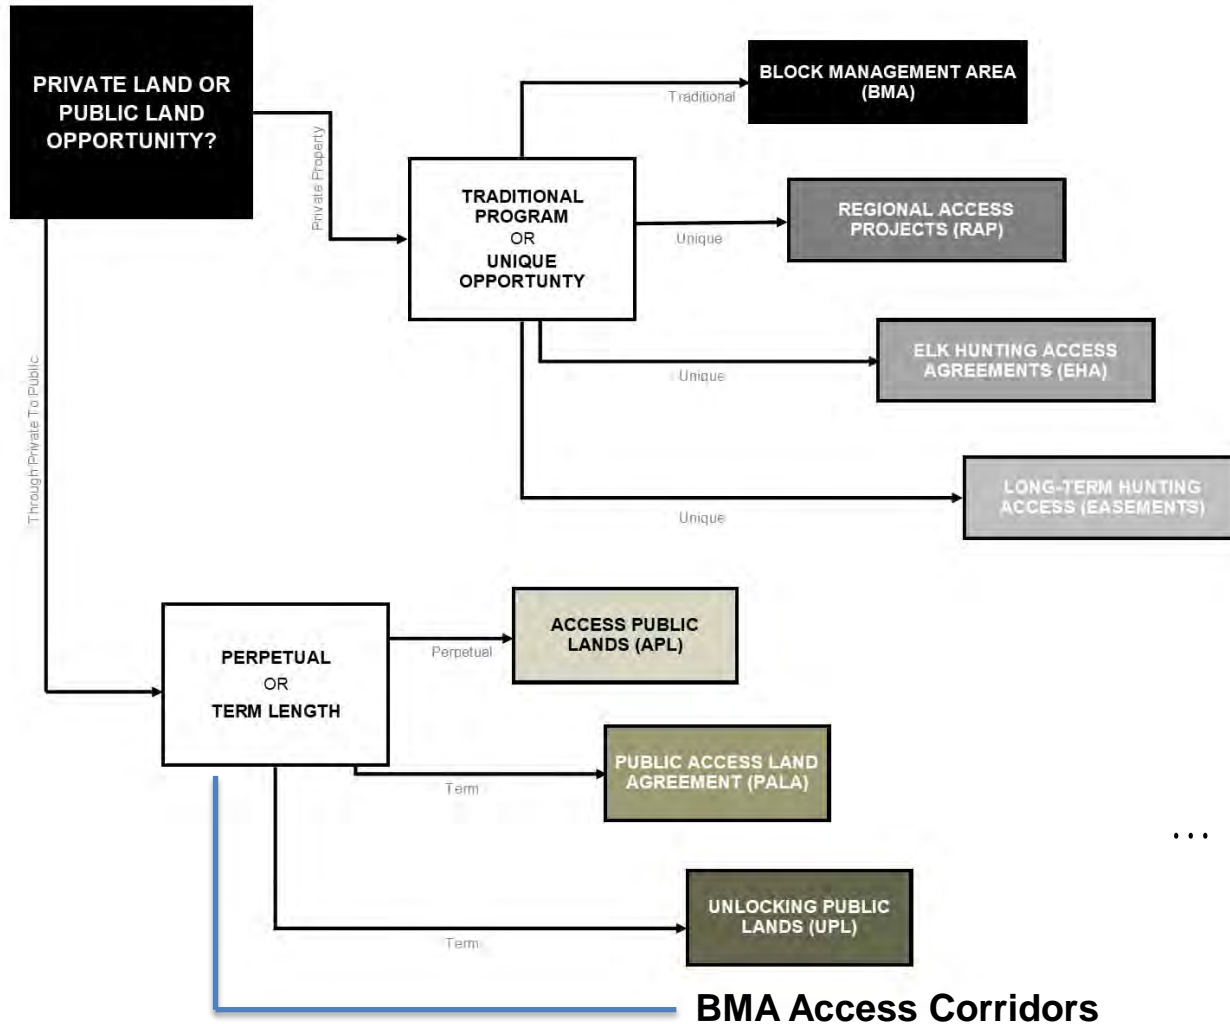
PRIVATE LAND OR PUBLIC LAND OPPORTUNITY?

Private Property

Through Private To Public

TRADITIONAL PROGRAM OR UNIQUE OPPORTUNTY

Traditional

BLOCK MANAGEMENT AREA (BMA)

Unique

REGIONAL ACCESS PROJECTS (RAP)

Unique

ELK HUNTING ACCESS AGREEMENTS (EHA)

Unique

LONG-TERM HUNTING ACCESS (EASEMENTS)

PERPETUAL OR TERM LENGTH

Perpetual

ACCESS PUBLIC LANDS (APL)

Term

PUBLIC ACCESS LAND AGREEMENT (PALA)

Term

UNLOCKING PUBLIC LANDS (UPL)

...

BMA Access Corridors